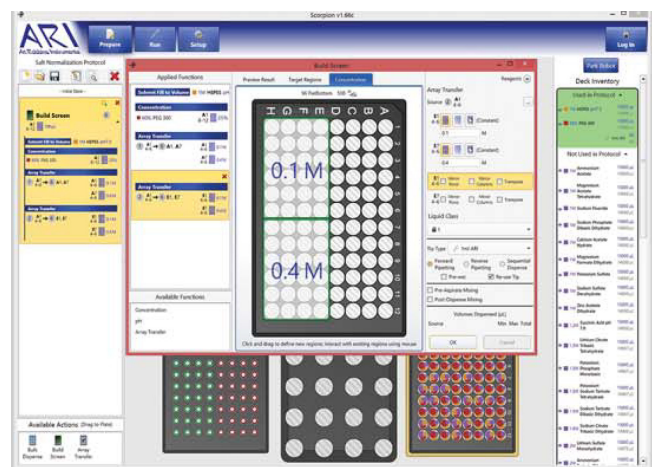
Scorpion v1.66c

ARI Art Robbins Instruments

Prepare

Run

Setup

Log In

Salt Normalization Protocol

Build Screen

Applied Functions

Submit Fill to Volume

HEPES

Concentration

Array Transfer

Array Transfer

Available Functions

Concentration

pH

Array Transfer

Preview Result

Target Regions

Concentration

Reagents

Array Transfer

Source

(Constant)

0.1 M

(Constant)

0.4 M

Liquid Class

Tip Type

Forward Pipetting

Reverse Pipetting

Sequential Dispense

Pre-wet

Re-use Tip

Pre-Aspirate Mixing

Post-Dispense Mixing

Volumes Dispensed (µL)

Source

Min.

Max.

Total

OK

Cancel

H G F E D C B A

0.1 M

0.4 M

Click and drag to define new regions. Interact with existing regions using mouse

Park Robot

Deck Inventory

Used in Protocol

HEPES

Not Used in Protocol

Ammonium Acetate

Magnesium Acetate Tetrahydrate

Sodium Fluoride

Sodium Phosphate Dibasic Dihydrate

Calcium Acetate Hydrate

Magnesium Formate Dihydrate

Potassium Sulfate

Sodium Sulfate Decahydrate

Zinc Acetate Dihydrate

Lithium Citrate Tribasic Tetrahydrate

Potassium Phosphate Monobasic

Potassium Sodium Tartrate Tetrahydrate

Sodium Tartrate Dibasic Dihydrate

Sodium Citrate Tribasic Dihydrate

Lithium Sulfate Monohydrate

Available Actions (Drag to Plate)

Bulk Dispense

Build Screen

Array Transfer